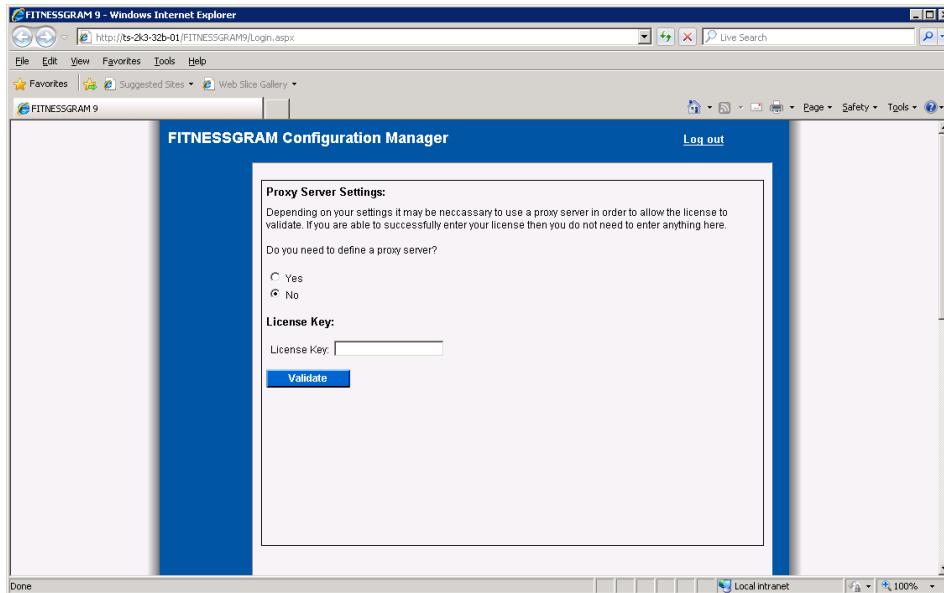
FITNESSGRAM 9 - Windows Internet Explorer

http://ts-2k3-32b-01/FITNESSGRAM9/Login.aspx

Live Search

File Edit View Favorites Tools Help

Favorites Suggested Sites Web Slice Gallery

FITNESSGRAM 9

Page Safety Tools

FITNESSGRAM Configuration Manager

Log out

Proxy Server Settings:

Depending on your settings it may be neccassary to use a proxy server in order to allow the license to validate. If you are able to successfully enter your license then you do not need to enter anything here.

Do you need to define a proxy server?

Yes

No

License Key:

License Key:

Validate

Done

Local intranet

100%